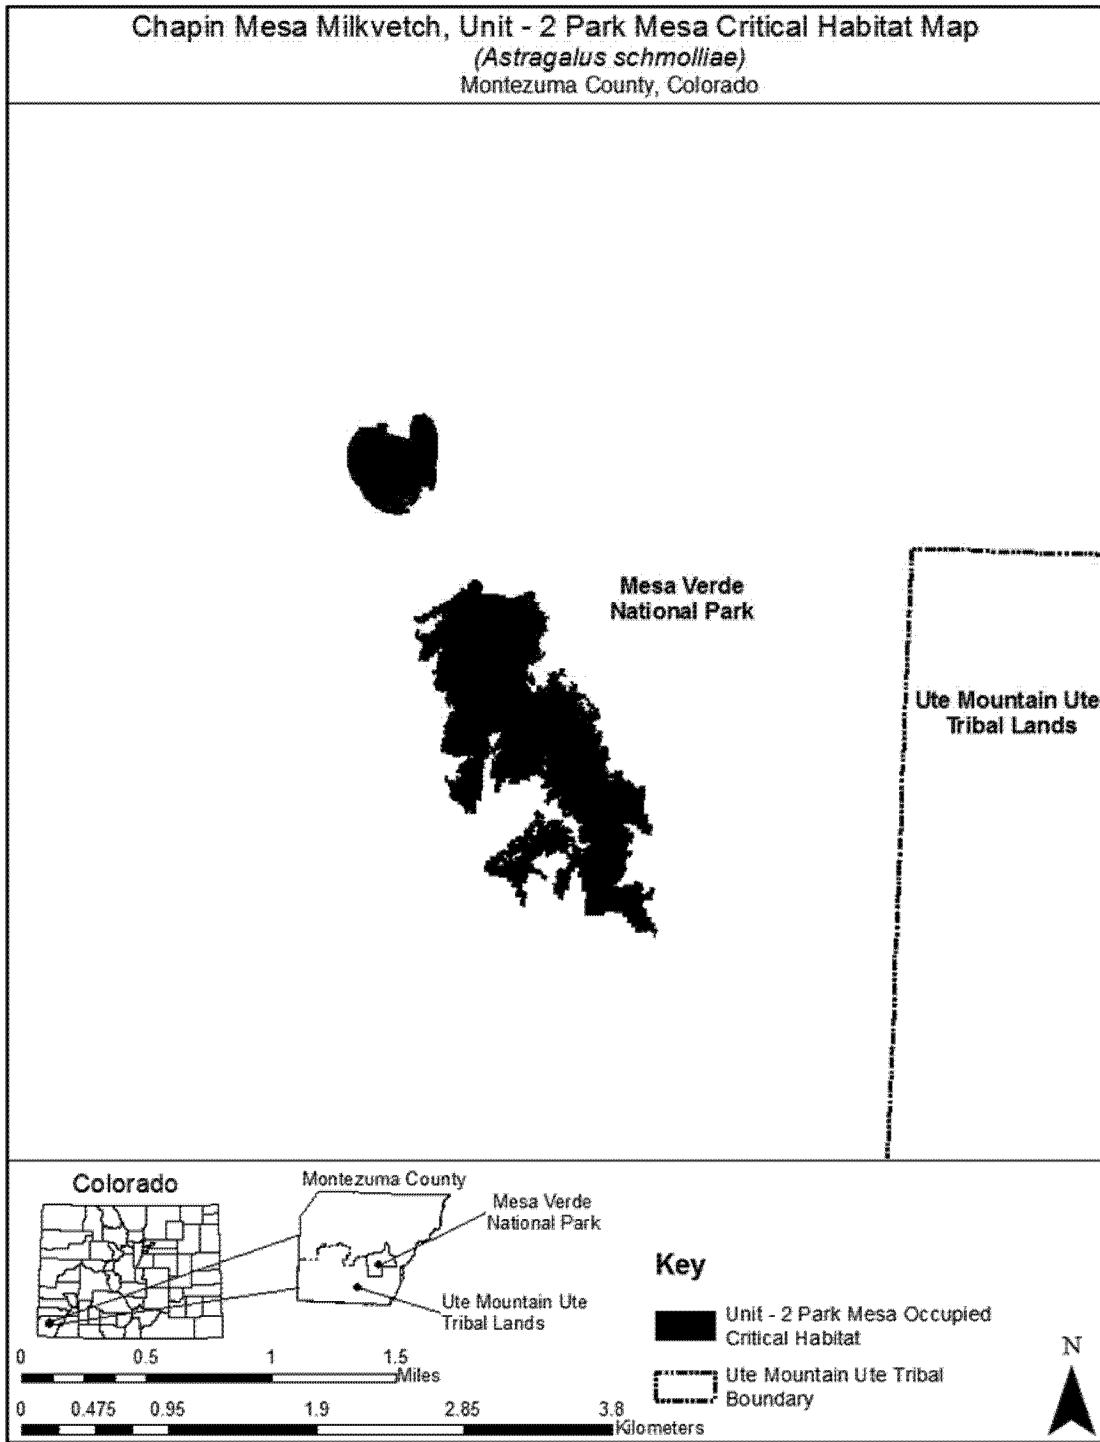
Chapin Mesa Milkvetch, Unit - 2 Park Mesa Critical Habitat Map
(Astragalus schmolliae)
Montezuma County, Colorado

Mesa Verde National Park

Ute Mountain Ute Tribal Lands

Colorado

Montezuma County

Mesa Verde National Park

Ute Mountain Ute Tribal Lands

Key

Unit - 2 Park Mesa Occupied Critical Habitat

Ute Mountain Ute Tribal Boundary

N

0 0.5 1 1.5 Miles

0 0.475 0.95 1.9 2.85 3.8 Kilometers